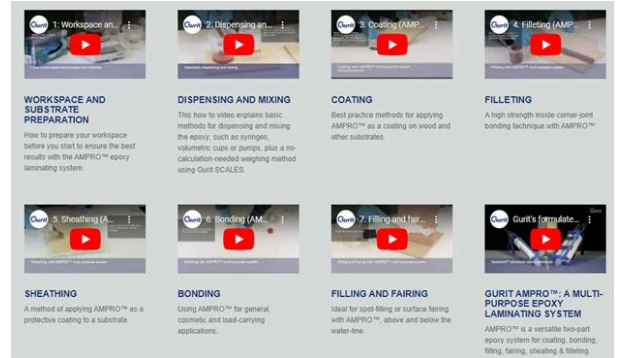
Gurit 1: Workspace an...

WORKSPACE AND SUBSTRATE PREPARATION

How to prepare your workspace before you start to ensure the best results with the AMPRO™ epoxy laminating system.

Gurit 2: Dispensing an...

DISPENSING AND MIXING

This how to video explains basic methods for dispensing and mixing the epoxy; such as syringes, volumetric cups or pumps, plus a no-calculation-needed weighing method using Gurit SCALES.

Gurit 3. Coating (AMP...

COATING

Best practice methods for applying AMPRO™ as a coating on wood and other substrates.

Gurit 4. Filleting (AMP...

FILLETING

A high strength inside corner-joint bonding technique with AMPRO™.

Gurit 5. Sheathing (A...

SHEATHING

A method of applying AMPRO™ as a protective coating to a substrate.

Gurit 6. Bonding (AM...

BONDING

Using AMPRO™ for general, cosmetic and load-carrying applications.

Gurit 7. Filling and fair...

FILLING AND FAIRING

Ideal for spot-filling or surface fairing with AMPRO™, above and below the water-line.

Gurit Gurit's formulate...

GURIT AMPRO™: A MULTI-PURPOSE EPOXY LAMINATING SYSTEM

AMPRO™ is a versatile two-part epoxy system for coating, bonding, filling, fairing, sheating & filleting.